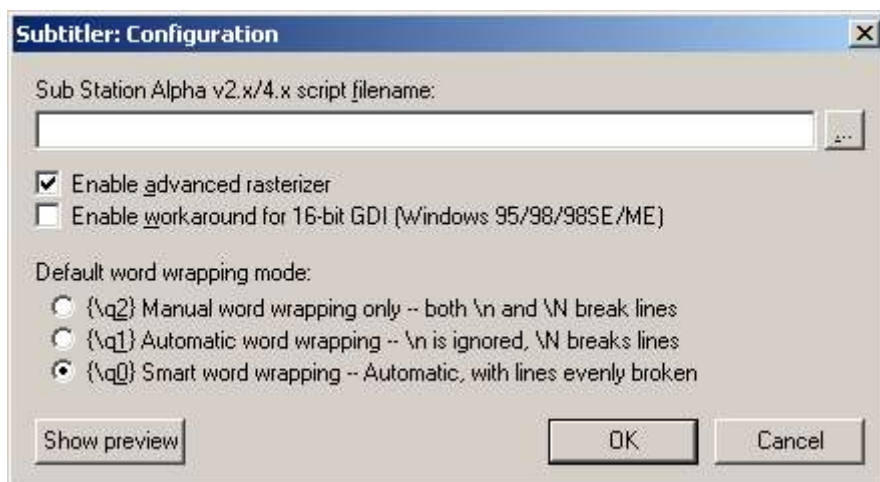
Subtitler: Configuration

×

Sub Station Alpha v2.x/4.x script filename:

...

Enable advanced rasterizer

Enable workaround for 16-bit GDI (Windows 95/98/98SE/ME)

Default word wrapping mode:

{\q2} Manual word wrapping only -- both \n and \N break lines

{\q1} Automatic word wrapping -- \n is ignored, \N breaks lines

{\q0} Smart word wrapping -- Automatic, with lines evenly broken

Show preview

OK

Cancel